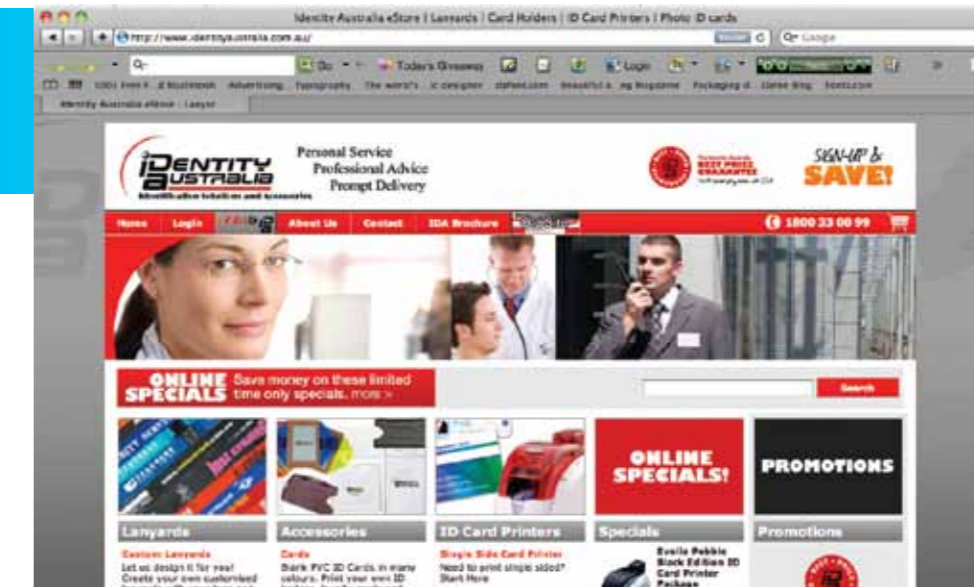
Idencity Australia eStore | Lanyards | Card Holders | ID Card Printers | Photo ID cards

http://www.identityaustralia.com.au/

Q- Google

Q-

Do

Today's Giveaway

Login

1001 Free F... 8 Notebook Advertising Typography The world's ic designer dafont.com Beautiful a...ng Magazine Packaging d... Clever Blog fonts.com

Identity Australia eStore : Lanyar

iDENTITY AUSTRALIA

Identification Solutions and Accessories

Personal Service
Professional Advice
Prompt Delivery

BEST PRICE GUARANTEE

SIGN-UP & SAVE!

Home Login About Us Contact IDA Brochure

1800 33 00 99

ONLINE SPECIALS Save money on these limited time only specials. more >

Search

ONLINE SPECIALS!

PROMOTIONS

Lanyards

Custom Lanyards
Let us design it for you! Create your own customised

Accessories

Cards
Blank PVC ID Cards in many colours. Print your own ID

ID Card Printers

Single Side Card Printer
Need to print single sided? Start Here

Specials

Evolis Pebble Black Edition ID Card Printer Package

Promotions